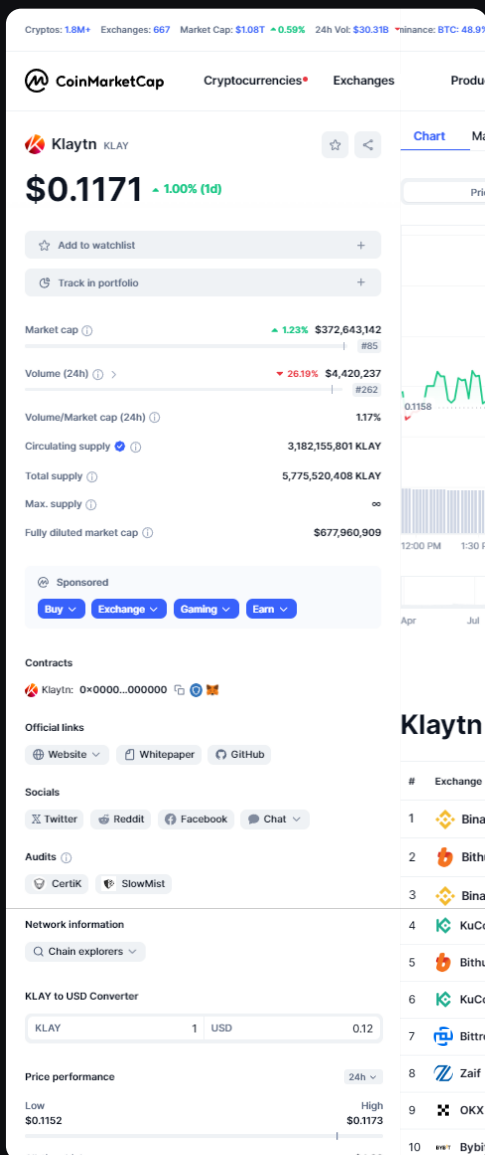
Cryptos: 1.8M+ Exchanges: 667 Market Cap: $1.08T ▲0.59% 24h Vol: $30.31B ▼inance: BTC: 48.9

CoinMarketCap Cryptocurrencies Exchanges Produ

Klaytn KLAY

$0.1171 ▲1.00% (1d)

Add to watchlist +

Track in portfolio +

Market cap ▲1.23% $372,643,142
#85

Volume (24h) ▼26.19% $4,420,237
#262

Volume/Market cap (24h) 1.17%

Circulating supply 3,182,155,801 KLAY

Total supply 5,775,520,408 KLAY

Max. supply ∞

Fully diluted market cap $677,960,909

Sponsored

Buy Exchange Gaming Earn

Contracts

Klaytn: 0×0000...000000

Official links

Website Whitepaper GitHub

Socials

Twitter Reddit Facebook Chat

Audits

CertiK SlowMist

Network information

Chain explorers

KLAY to USD Converter

KLAY 1 USD 0.12

Price performance 24h

Low $0.1152 High $0.1173

Chart Ma

Pri

0.1158

12:00 PM 1:30 P

Apr Jul

Klaytn

| # | Exchange |
|---|---|
| 1 | Bina |
| 2 | Bithu |
| 3 | Bina |
| 4 | KuCo |
| 5 | Bithu |
| 6 | KuCo |
| 7 | Bittre |
| 8 | Zaif |
| 9 | OKX |
| 10 | Bybi |